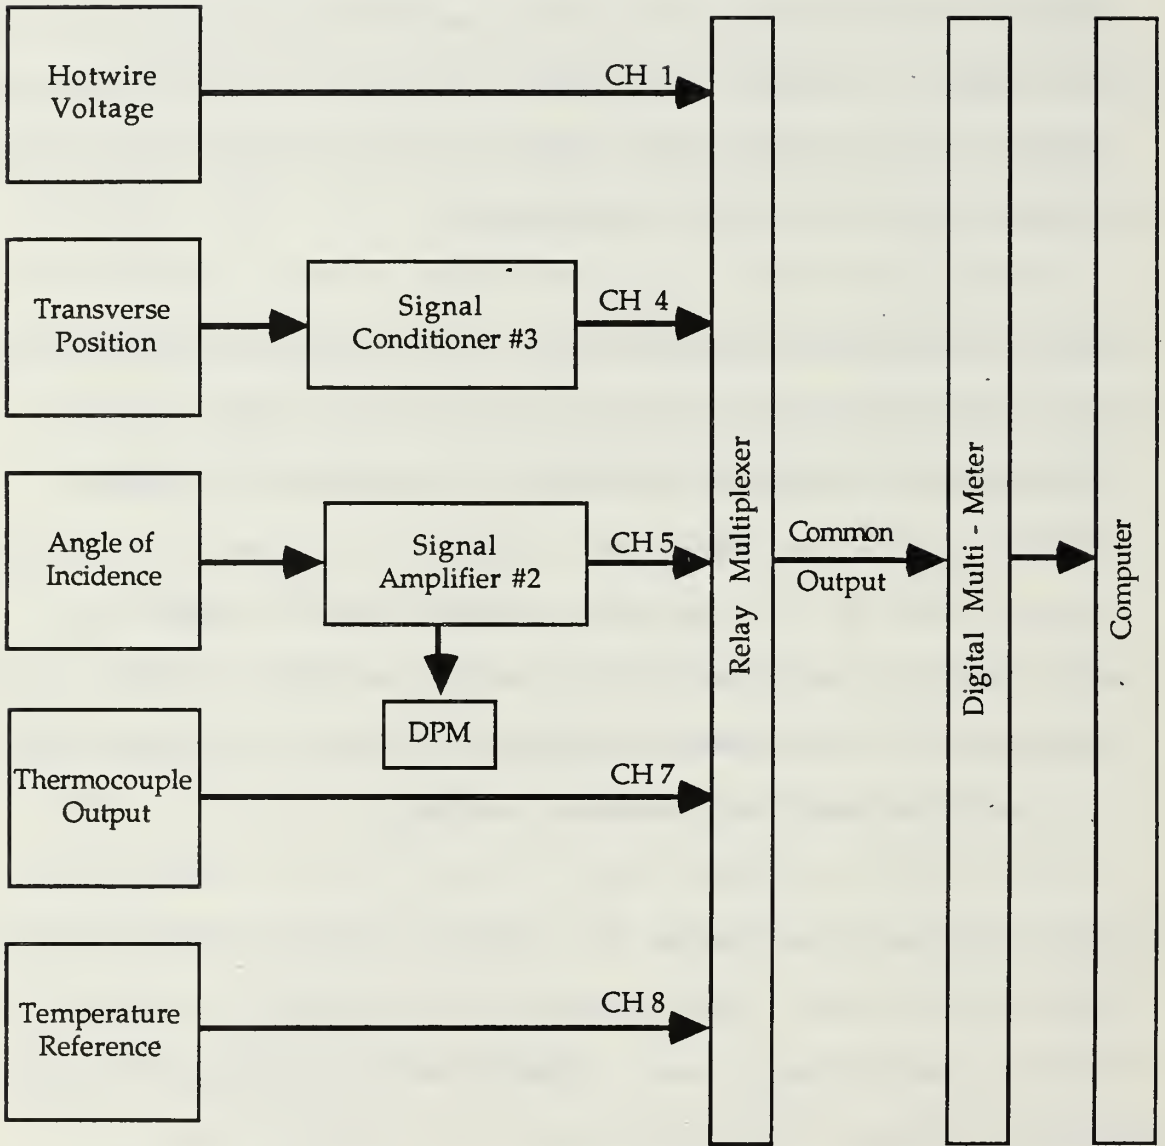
Hotwire Voltage

CH 1

Transverse Position

Signal Conditioner #3

CH 4

Angle of Incidence

Signal Amplifier #2

CH 5

DPM

Thermocouple Output

CH 7

Temperature Reference

CH 8

Relay Multiplexer

Common Output

Digital Multi - Meter

Computer